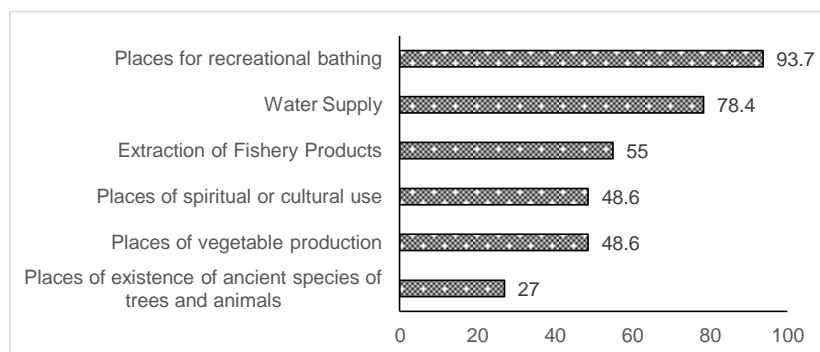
Places for recreational bathing 93.7

Water Supply 78.4

Extraction of Fishery Products 55

Places of spiritual or cultural use 48.6

Places of vegetable production 48.6

Places of existence of ancient species of trees and animals 27

0 20 40 60 80 100